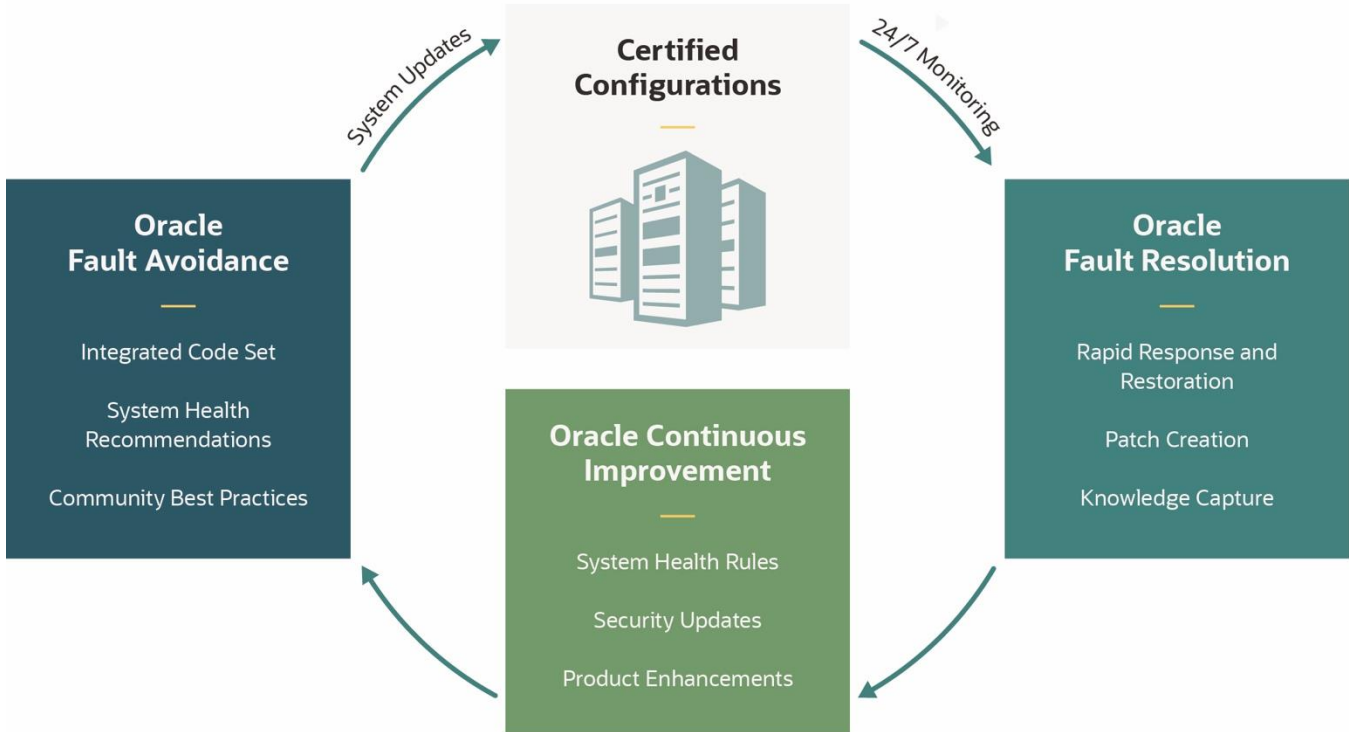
System Updates

Certified Configurations

24/7 Monitoring

Oracle Fault Avoidance

Integrated Code Set

System Health Recommendations

Community Best Practices

Oracle Fault Resolution

Rapid Response and Restoration

Patch Creation

Knowledge Capture

Oracle Continuous Improvement

System Health Rules

Security Updates

Product Enhancements